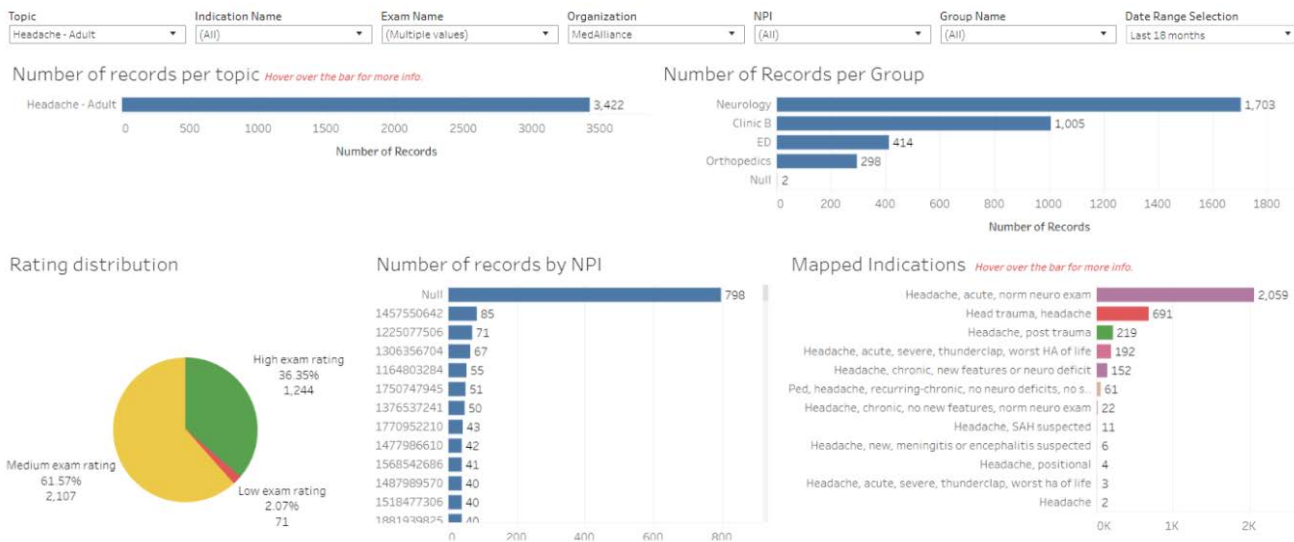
Topic
Headache - Adult

Indication Name
(All)

Exam Name
(Multiple values)

Organization
MedAlliance

NPI
(All)

Group Name
(All)

Date Range Selection
Last 18 months

Number of records per topic Hover over the bar for more info.

Headache - Adult 3,422

0 500 1000 1500 2000 2500 3000 3500
Number of Records

Number of Records per Group

Neurology 1,703
Clinic B 1,005
ED 414
Orthopedics 298
Null 2

0 200 400 600 800 1000 1200 1400 1600 1800
Number of Records

Rating distribution

High exam rating
36.35%
1,244

Medium exam rating
61.57%
2,107

Low exam rating
2.07%
71

Number of records by NPI

Null 798
1457550642 85
1225077506 71
1306356704 67
1164803284 55
1750747945 51
1376537241 50
1770952210 43
1477986610 42
1568542686 41
1487989570 40
1518477306 40
1881939825 40

0 200 400 600 800

Mapped Indications Hover over the bar for more info.

Headache, acute, norm neuro exam 2,059
Head trauma, headache 691
Headache, post trauma 219
Headache, acute, severe, thunderclap, worst HA of life 192
Headache, chronic, new features or neuro deficit 152
Ped, headache, recurring-chronic, no neuro deficits, no s.. 61
Headache, chronic, no new features, norm neuro exam 22
Headache, SAH suspected 11
Headache, new, meningitis or encephalitis suspected 6
Headache, positional 4
Headache, acute, severe, thunderclap, worst ha of life 3
Headache 2

0K 1K 2K